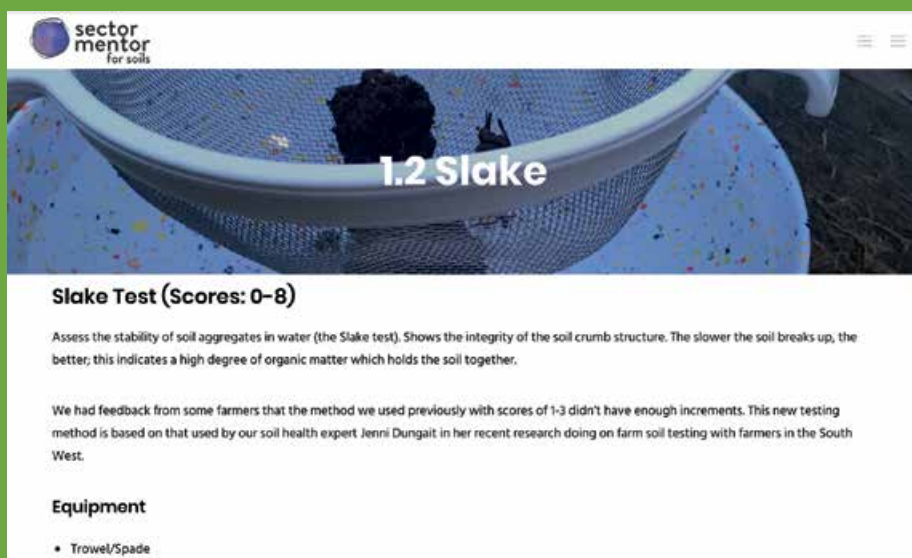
sector mentor for soils

1.2 Slake

Slake Test (Scores: 0-8)

Assess the stability of soil aggregates in water (the Slake test). Shows the integrity of the soil crumb structure. The slower the soil breaks up, the better; this indicates a high degree of organic matter which holds the soil together.

We had feedback from some farmers that the method we used previously with scores of 1-3 didn't have enough increments. This new testing method is based on that used by our soil health expert Jenni Dungait in her recent research doing on farm soil testing with farmers in the South West.

Equipment

• Trowel/Spade